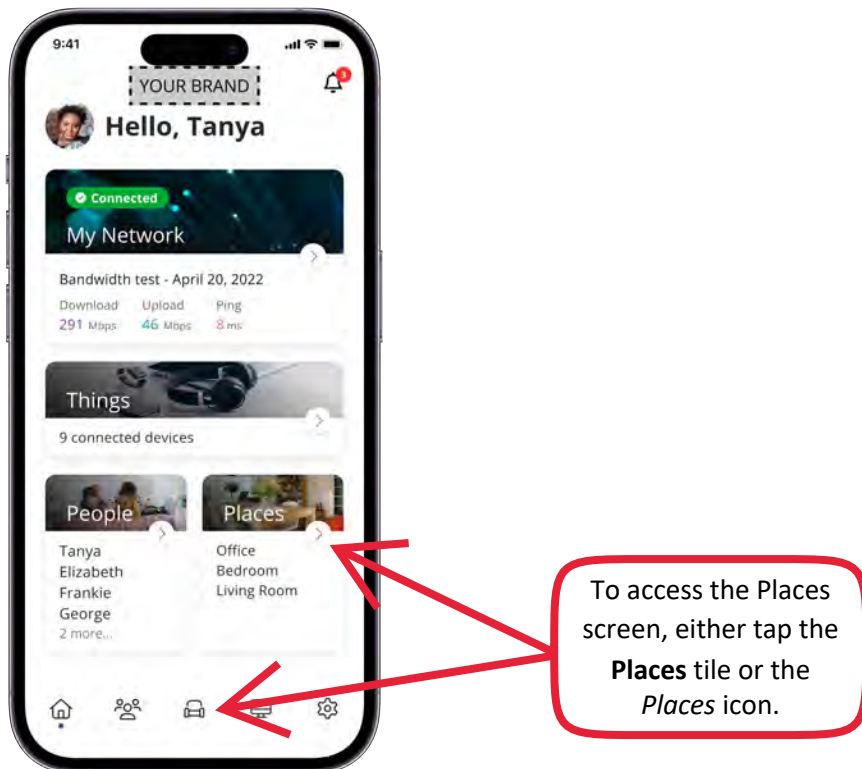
9:41

YOUR BRAND

3

Hello, Tanya

Connected

My Network

Bandwidth test - April 20, 2022

Download 291 Mbps

Upload 46 Mbps

Ping 8 ms

Things

9 connected devices

People

Tanya
Elizabeth
Frankie
George
2 more...

Places

Office
Bedroom
Living Room

To access the Places screen, either tap the **Places** tile or the *Places* icon.